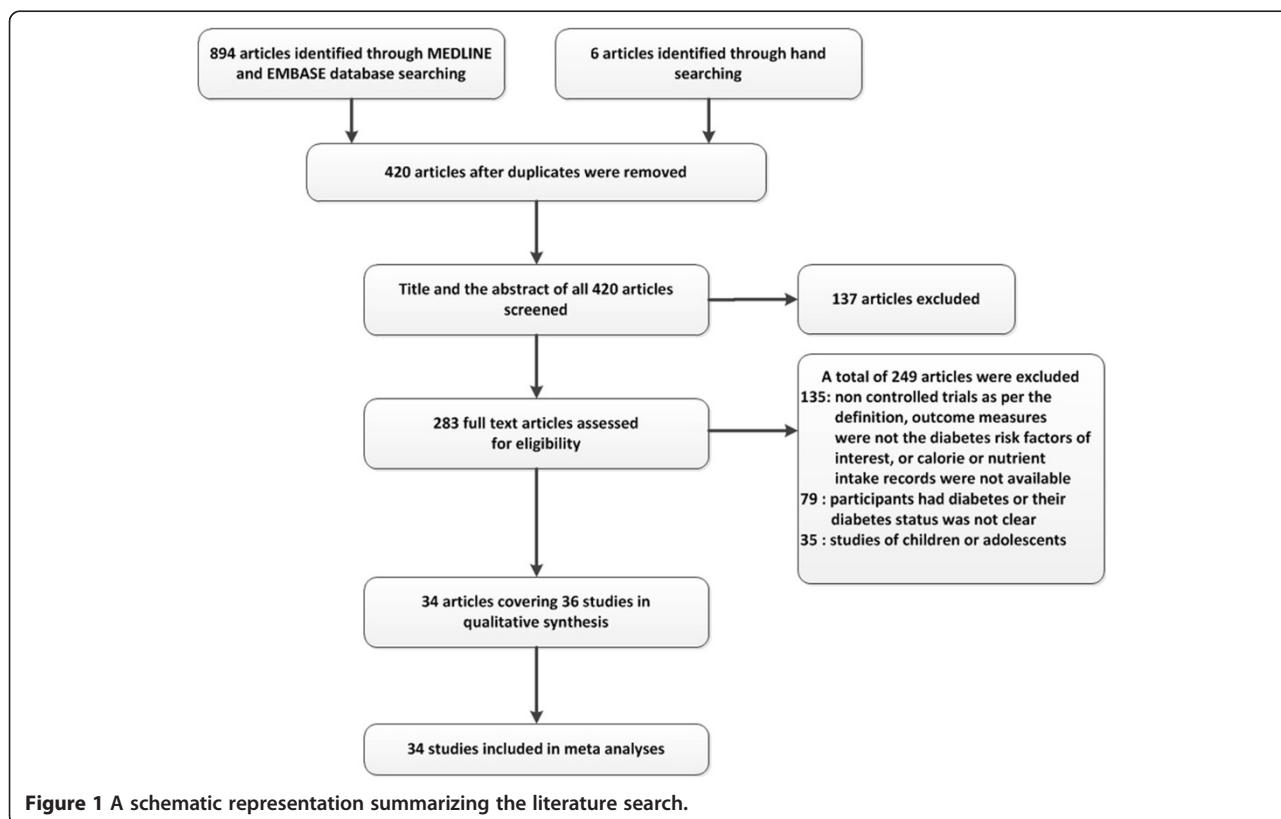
894 articles identified through MEDLINE and EMBASE database searching

6 articles identified through hand searching

420 articles after duplicates were removed

Title and the abstract of all 420 articles screened

137 articles excluded

283 full text articles assessed for eligibility

A total of 249 articles were excluded
135: non controlled trials as per the definition, outcome measures were not the diabetes risk factors of interest, or calorie or nutrient intake records were not available
79 : participants had diabetes or their diabetes status was not clear
35 : studies of children or adolescents

34 articles covering 36 studies in qualitative synthesis

34 studies included in meta analyses

Figure 1 A schematic representation summarizing the literature search.